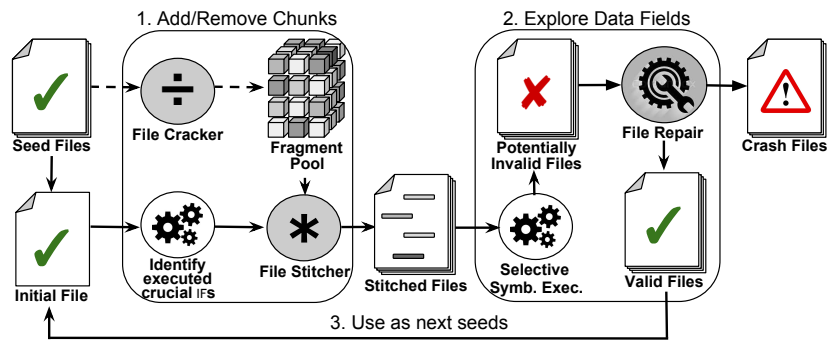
1. Add/Remove Chunks

2. Explore Data Fields

Seed Files

File Cracker

Fragment Pool

Potentially Invalid Files

File Repair

Crash Files

Initial File

Identify executed crucial IFs

File Stitcher

Stitched Files

Selective Symb. Exec.

Valid Files

3. Use as next seeds